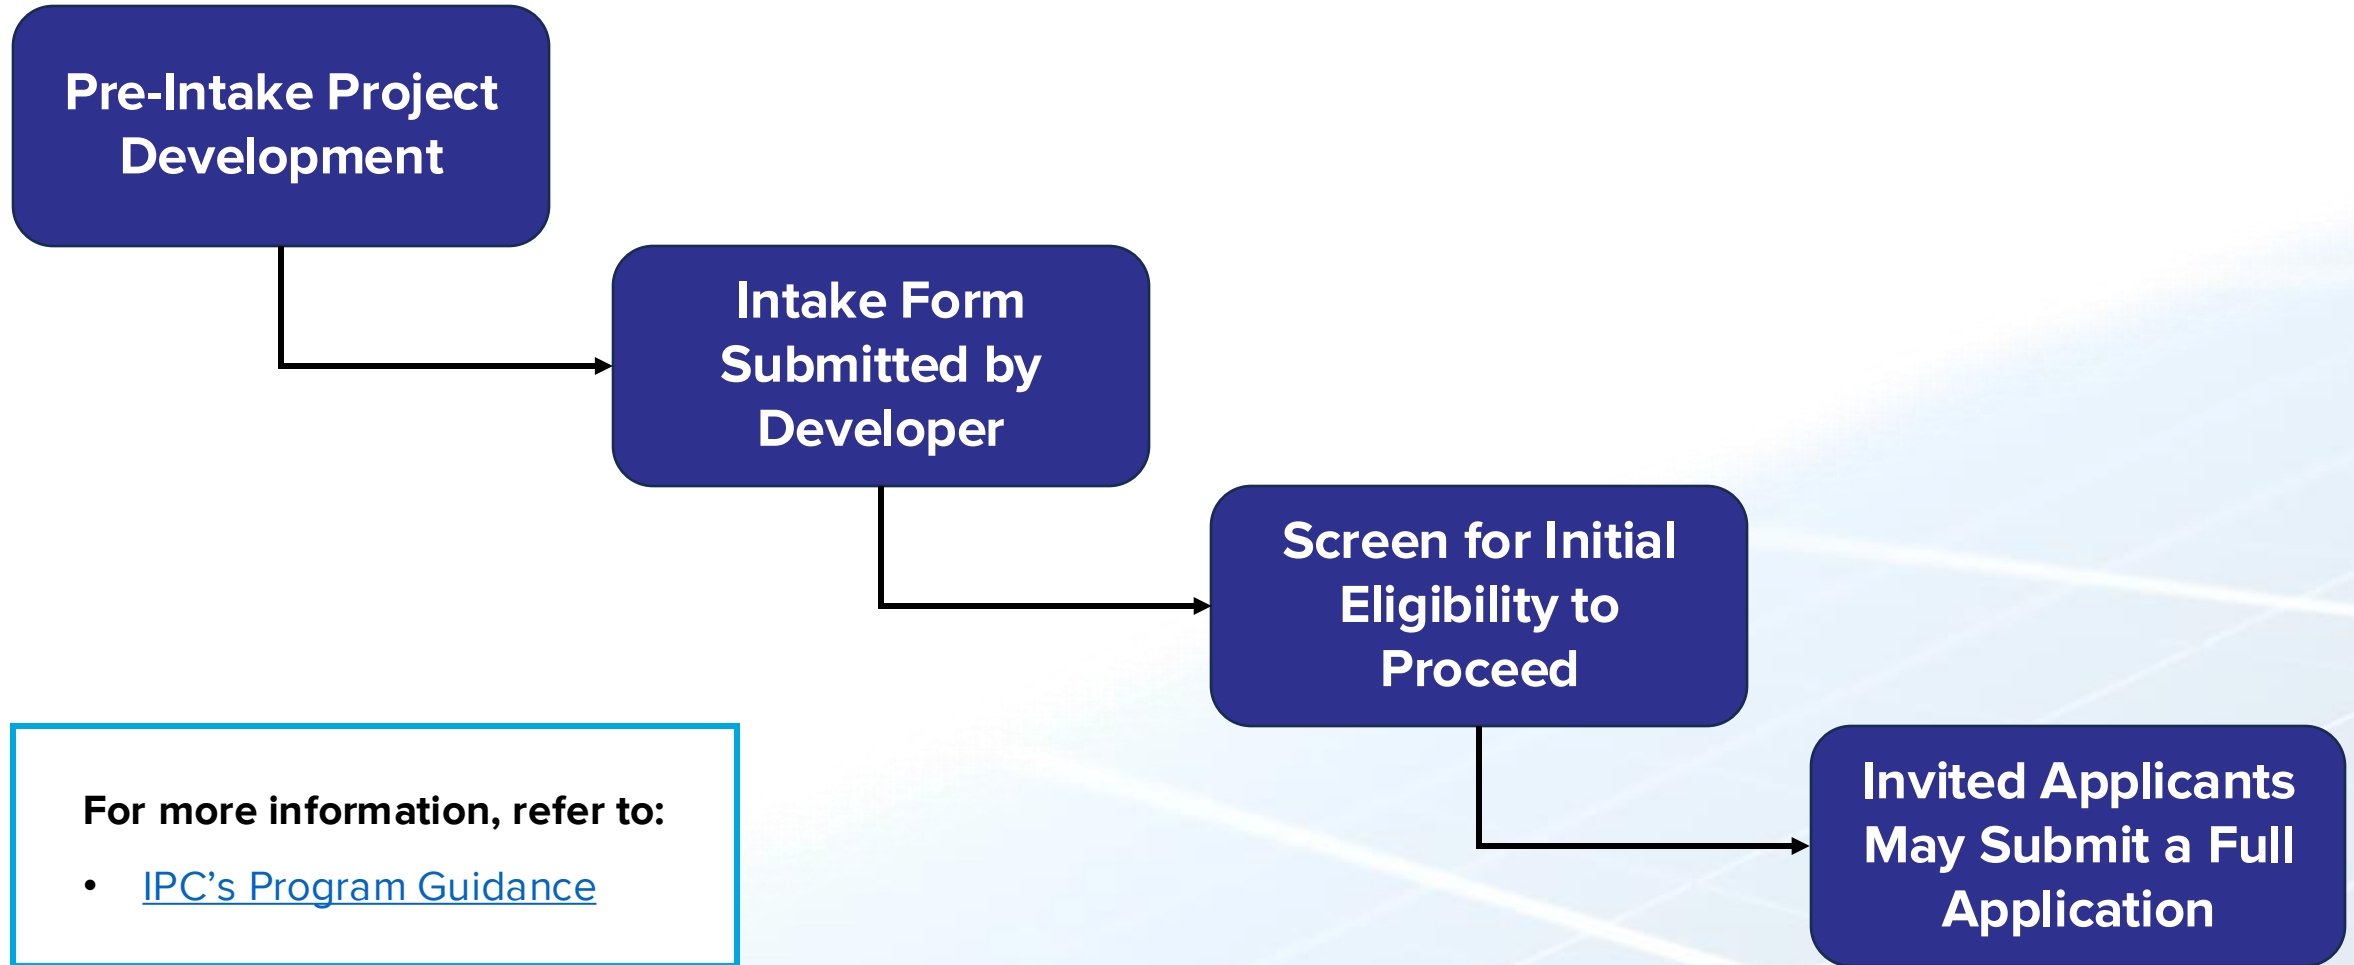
Pre-Intake Project Development

Intake Form Submitted by Developer

Screen for Initial Eligibility to Proceed

Invited Applicants May Submit a Full Application

For more information, refer to:

- IPC’s Program Guidance